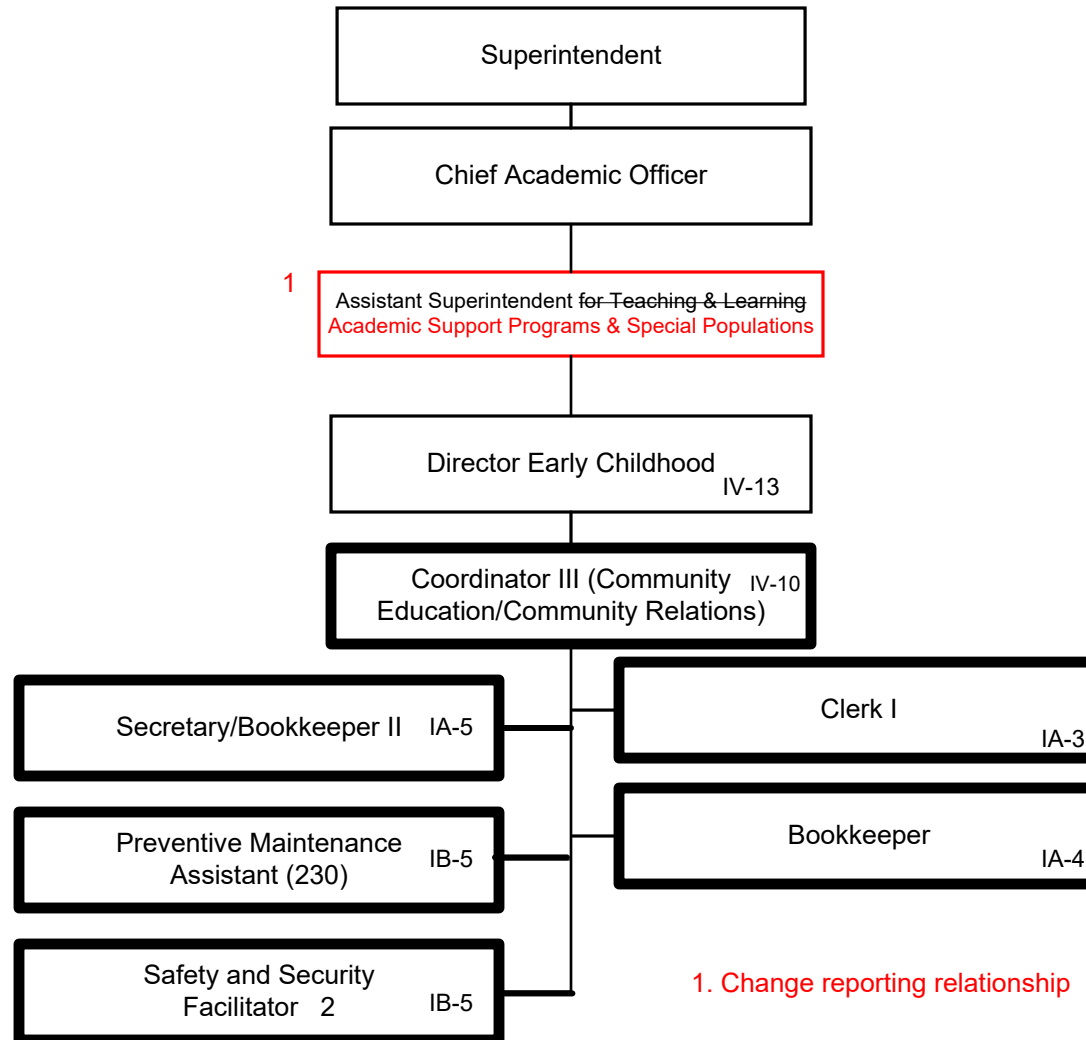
Superintendent

Chief Academic Officer

1

Assistant Superintendent for Teaching & Learning
Academic Support Programs & Special Populations

Director Early Childhood IV-13

Coordinator III (Community Education/Community Relations) IV-10

Secretary/Bookkeeper II IA-5

Clerk I IA-3

Preventive Maintenance Assistant (230) IB-5

Bookkeeper IA-4

Safety and Security Facilitator 2 IB-5

1. Change reporting relationship